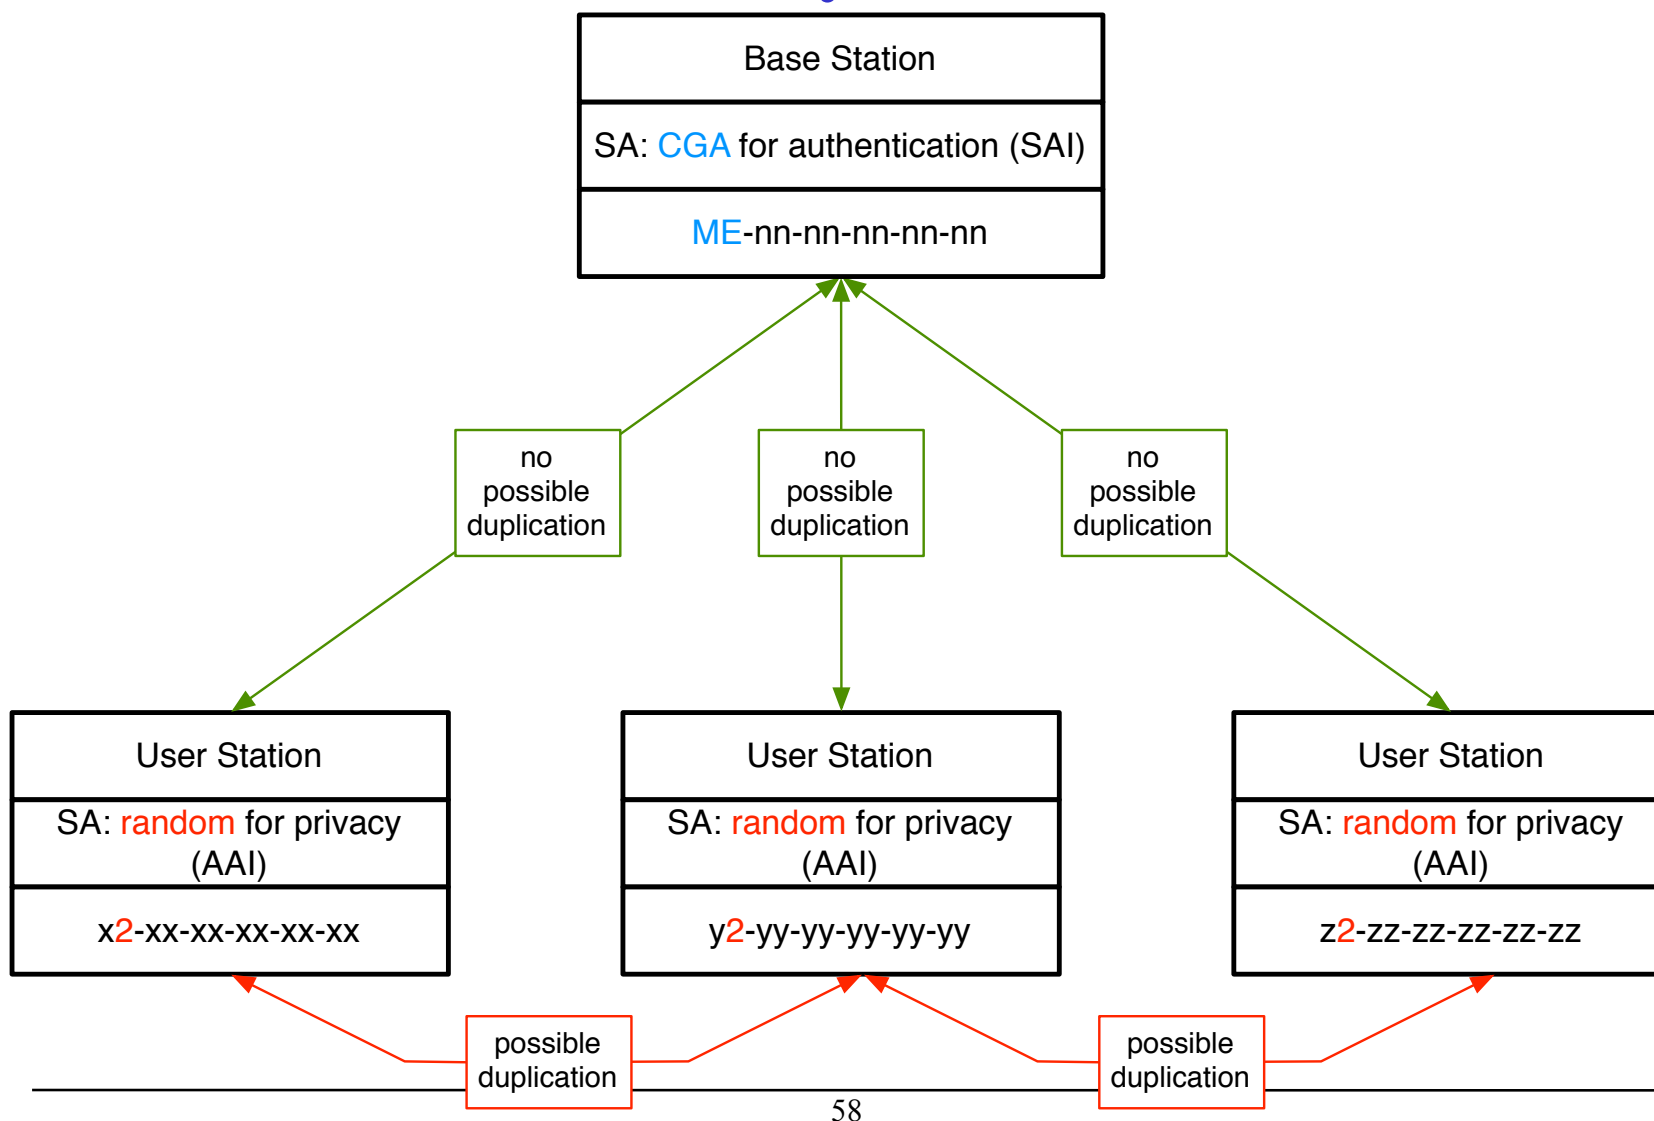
Base Station

SA: CGA for authentication (SAI)

ME-nn-nn-nn-nn-nn

no possible duplication

no possible duplication

no possible duplication

User Station

SA: random for privacy (AAI)

x2-xx-xx-xx-xx-xx

User Station

SA: random for privacy (AAI)

y2-yy-yy-yy-yy-yy

User Station

SA: random for privacy (AAI)

z2-zz-zz-zz-zz-zz

possible duplication

possible duplication

58